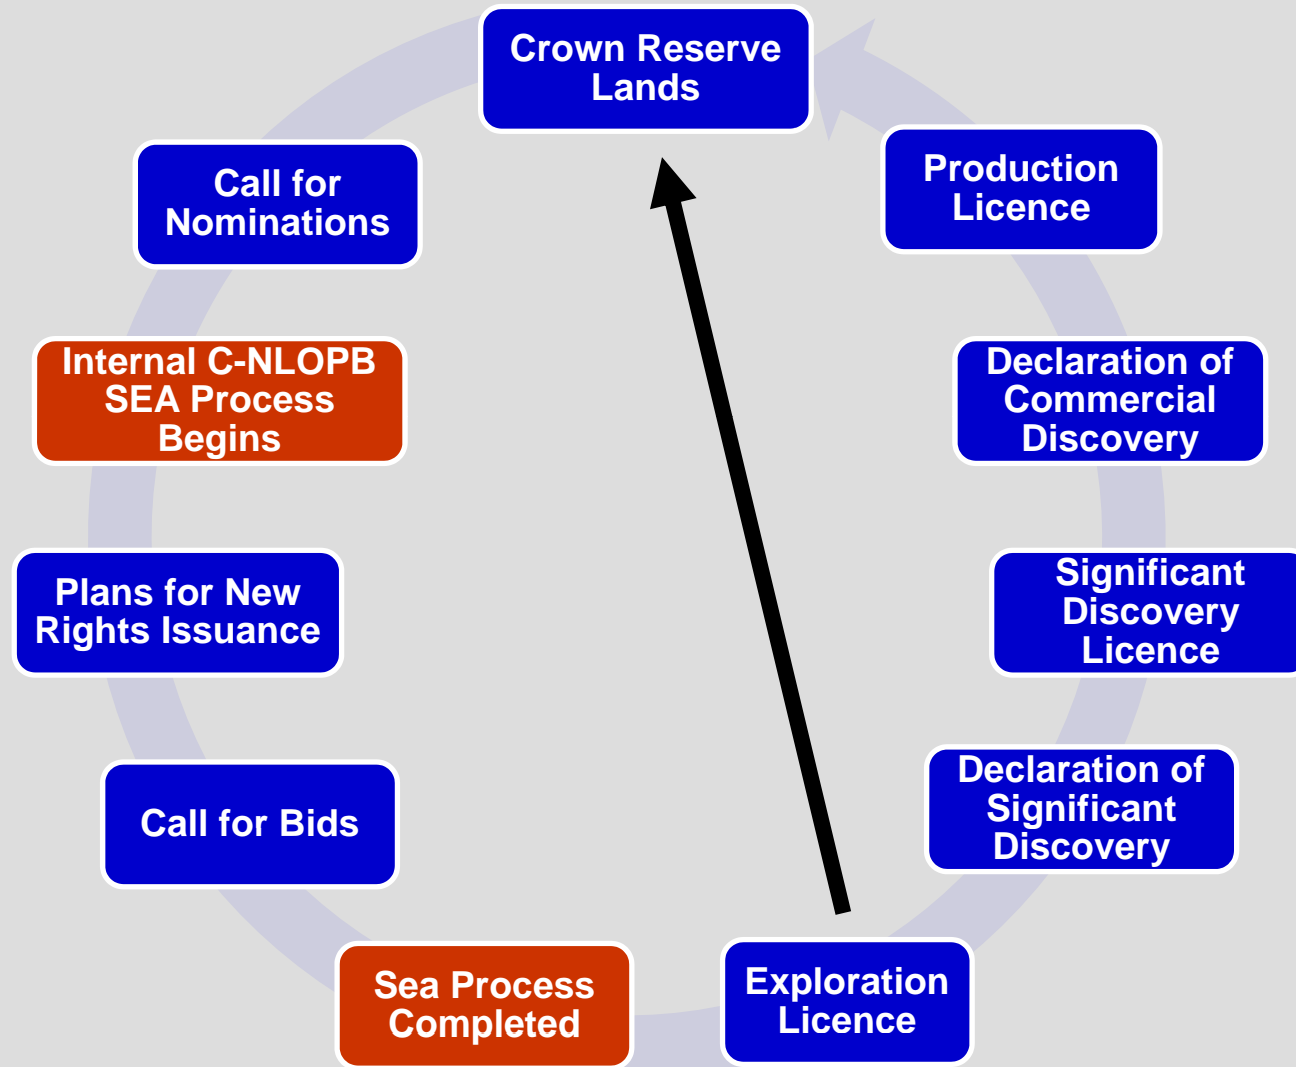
Crown Reserve Lands

Call for Nominations

Internal C-NLOPB SEA Process Begins

Plans for New Rights Issuance

Call for Bids

Sea Process Completed

Exploration Licence

Declaration of Significant Discovery

Significant Discovery Licence

Declaration of Commercial Discovery

Production Licence